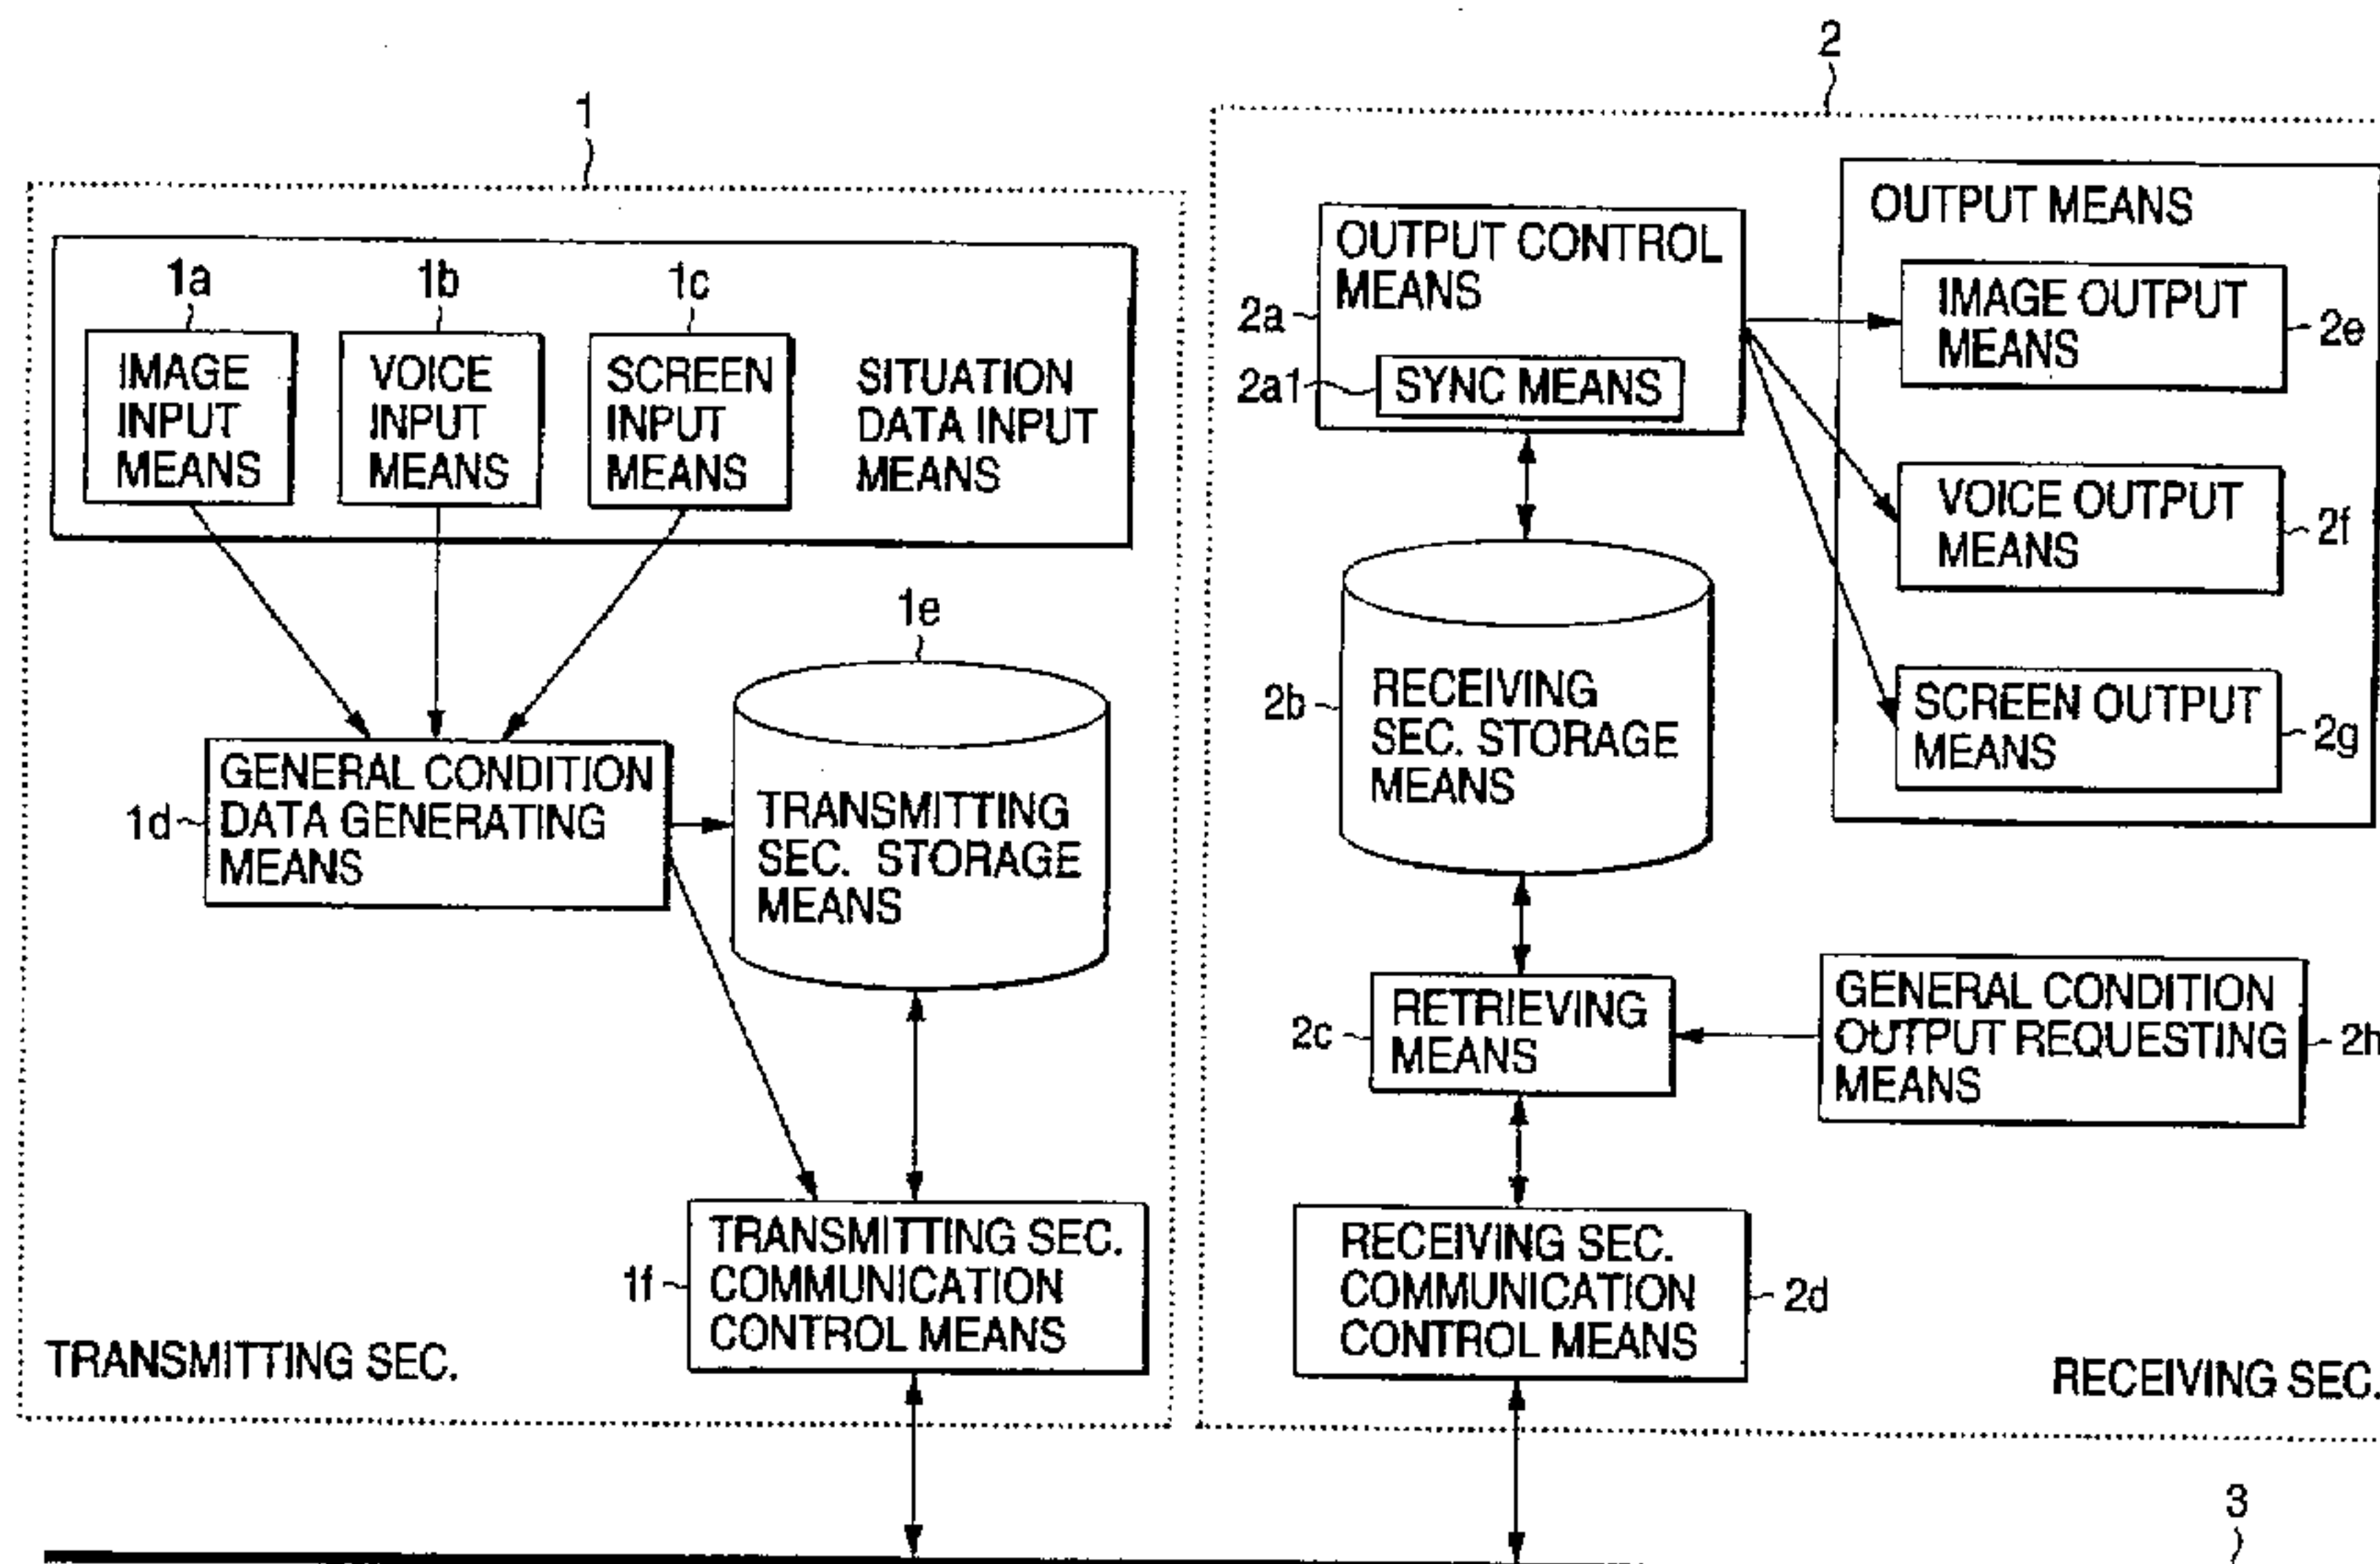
2

1

OUTPUT MEANS

OUTPUT CONTROL MEANS

2a

2a1

SYNC MEANS

IMAGE OUTPUT MEANS

2e

1a

1b

1c

IMAGE INPUT MEANS

VOICE INPUT MEANS

SCREEN INPUT MEANS

SITUATION DATA INPUT MEANS

VOICE OUTPUT MEANS

2f

1e

RECEIVING SEC. STORAGE MEANS

2b

SCREEN OUTPUT MEANS

2g

GENERAL CONDITION DATA GENERATING MEANS

1d

TRANSMITTING SEC. STORAGE MEANS

RETRIEVING MEANS

2c

GENERAL CONDITION OUTPUT REQUESTING MEANS

2h

TRANSMITTING SEC. COMMUNICATION CONTROL MEANS

1f

RECEIVING SEC. COMMUNICATION CONTROL MEANS

2d

TRANSMITTING SEC.

RECEIVING SEC.

3